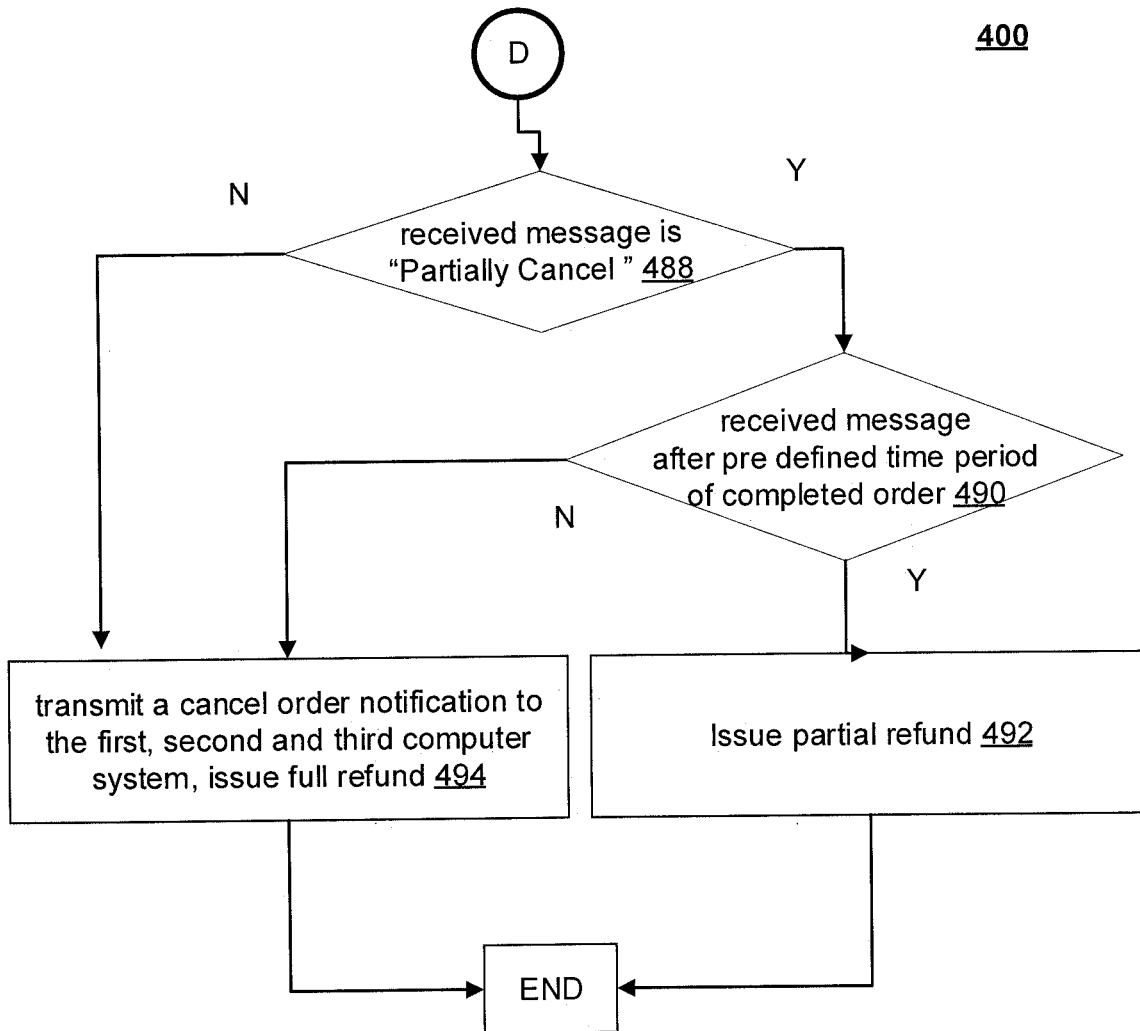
D

400

N

Y

received message is "Partially Cancel " 488

received message after pre defined time period of completed order 490

N

Y

transmit a cancel order notification to the first, second and third computer system, issue full refund 494

Issue partial refund 492

END